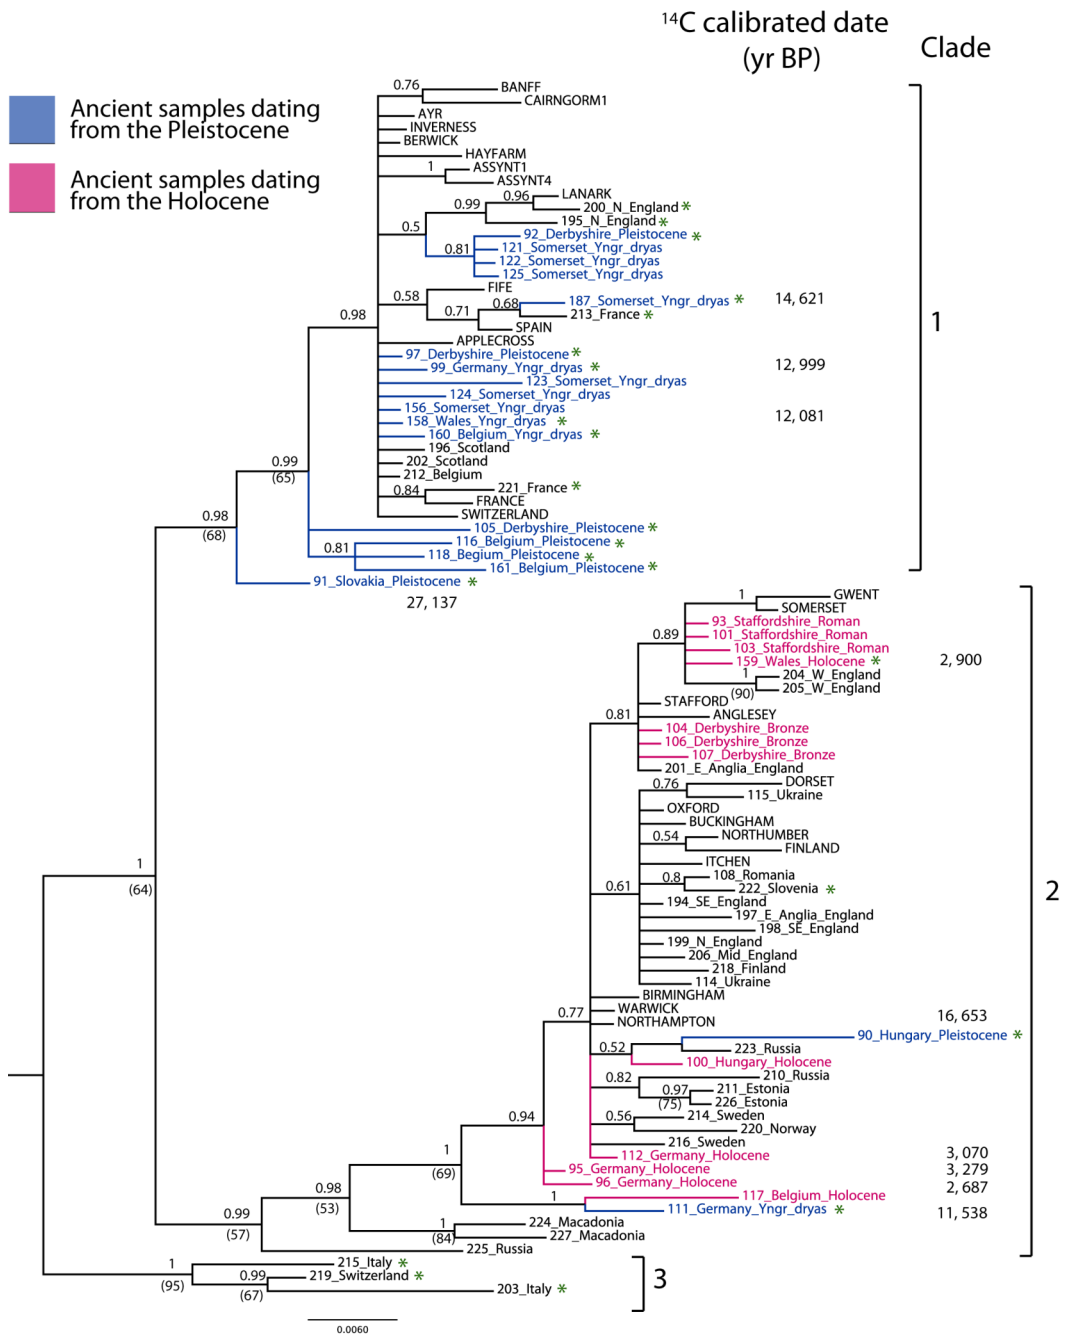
$^{14}$C calibrated date (yr BP)

Clade

Ancient samples dating from the Pleistocene

Ancient samples dating from the Holocene

0.76
BANFF
CAIRNGORM1
AYR
INVERNESS
BERWICK
HAYFARM
1
ASSYNT1
ASSYNT4
LANARK
0.96
0.99
200_N_England *
195_N_England *
0.5
92_Derbyshire_Pleistocene *
0.81
121_Somerset_Yngr_dryas
122_Somerset_Yngr_dryas
125_Somerset_Yngr_dryas
FIFE
0.58
0.68
187_Somerset_Yngr_dryas *
14, 621
0.98
0.71
213_France *
SPAIN
1
APPLECROSS
97_Derbyshire_Pleistocene *
99_Germany_Yngr_dryas *
12, 999
123_Somerset_Yngr_dryas
124_Somerset_Yngr_dryas
156_Somerset_Yngr_dryas
158_Wales_Yngr_dryas *
12, 081
160_Belgium_Yngr_dryas *
196_Scotland
0.99
(65)
202_Scotland
212_Belgium
221_France *
0.84
FRANCE
0.98
(68)
SWITZERLAND
105_Derbyshire_Pleistocene *
116_Belgium_Pleistocene *
0.81
118_Begium_Pleistocene *
161_Belgium_Pleistocene *
91_Slovakia_Pleistocene *
27, 137
1
GWENT
SOMERSET
93_Staffordshire_Roman
0.89
101_Staffordshire_Roman
103_Staffordshire_Roman
159_Wales_Holocene *
2, 900
1
204_W_England
205_W_England
STAFFORD (90)
0.81
ANGLESEY
104_Derbyshire_Bronze
106_Derbyshire_Bronze
107_Derbyshire_Bronze
201_E_Anglia_England
0.76
DORSET
115_Ukraine
OXFORD
BUCKINGHAM
0.54
NORTHUMBER
FINLAND
ITCHEN
1
(64)
0.8
108_Romania
0.61
222_Slovenia *
2
194_SE_England
197_E_Anglia_England
198_SE_England
199_N_England
206_Mid_England
218_Finland
114_Ukraine
BIRMINGHAM
WARWICK
0.77
NORTHAMPTON
16, 653
90_Hungary_Pleistocene *
0.52
223_Russia
100_Hungary_Holocene
0.82
210_Russia
0.97
211_Estonia
(75)
226_Estonia
0.56
214_Sweden
0.94
220_Norway
216_Sweden
1
112_Germany_Holocene
3, 070
(69)
95_Germany_Holocene
3, 279
0.98
96_Germany_Holocene
2, 687
(53)
1
117_Belgium_Holocene
0.99
111_Germany_Yngr_dryas *
11, 538
(57)
1
224_Macadonia
(84)
227_Macadonia
225_Russia
1
215_Italy *
(95)
0.99
219_Switzerland *
3
(67)
203_Italy *
0.0060